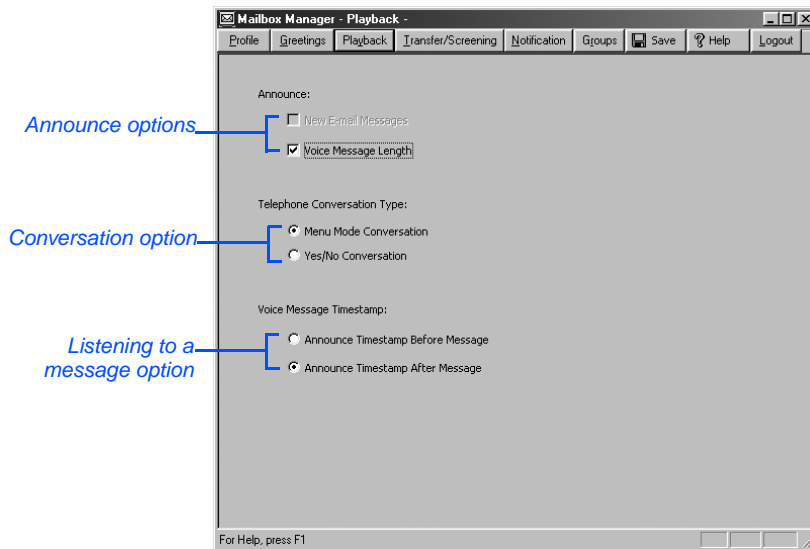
Mailbox Manager - Playback -

Profile | Greetings | Playback | Transfer/Screening | Notification | Groups | Save | Help | Logout

Announce:

Announce options

New E-mail Messages

Voice Message Length

Telephone Conversation Type:

Conversation option

Menu Mode Conversation

Yes/No Conversation

Voice Message Timestamp:

Listening to a message option

Announce Timestamp Before Message

Announce Timestamp After Message

For Help, press F1